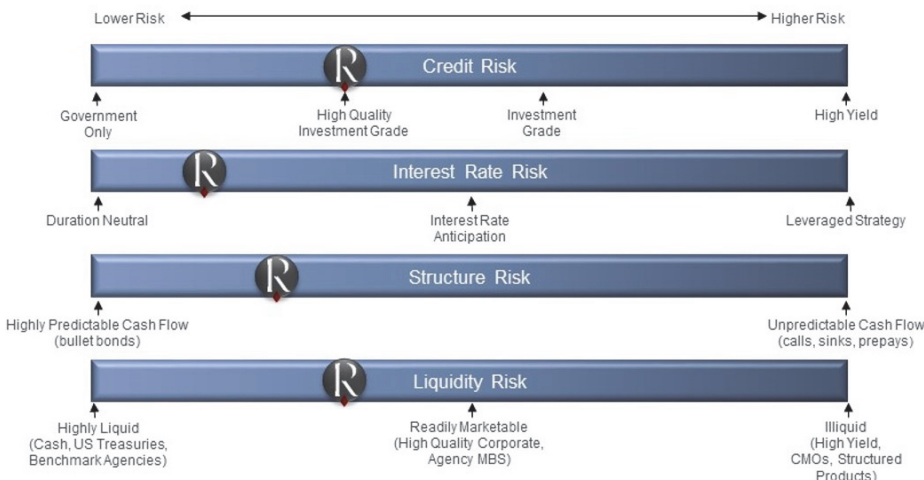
Lower Risk

Higher Risk

R

Credit Risk

Government Only

High Quality Investment Grade

Investment Grade

High Yield

R

Interest Rate Risk

Duration Neutral

Interest Rate Anticipation

Leveraged Strategy

R

Structure Risk

Highly Predictable Cash Flow (bullet bonds)

Unpredictable Cash Flow (calls, sinks, prepays)

R

Liquidity Risk

Highly Liquid (Cash, US Treasuries, Benchmark Agencies)

Readily Marketable (High Quality Corporate, Agency MBS)

Illiquid (High Yield, CMOs, Structured Products)